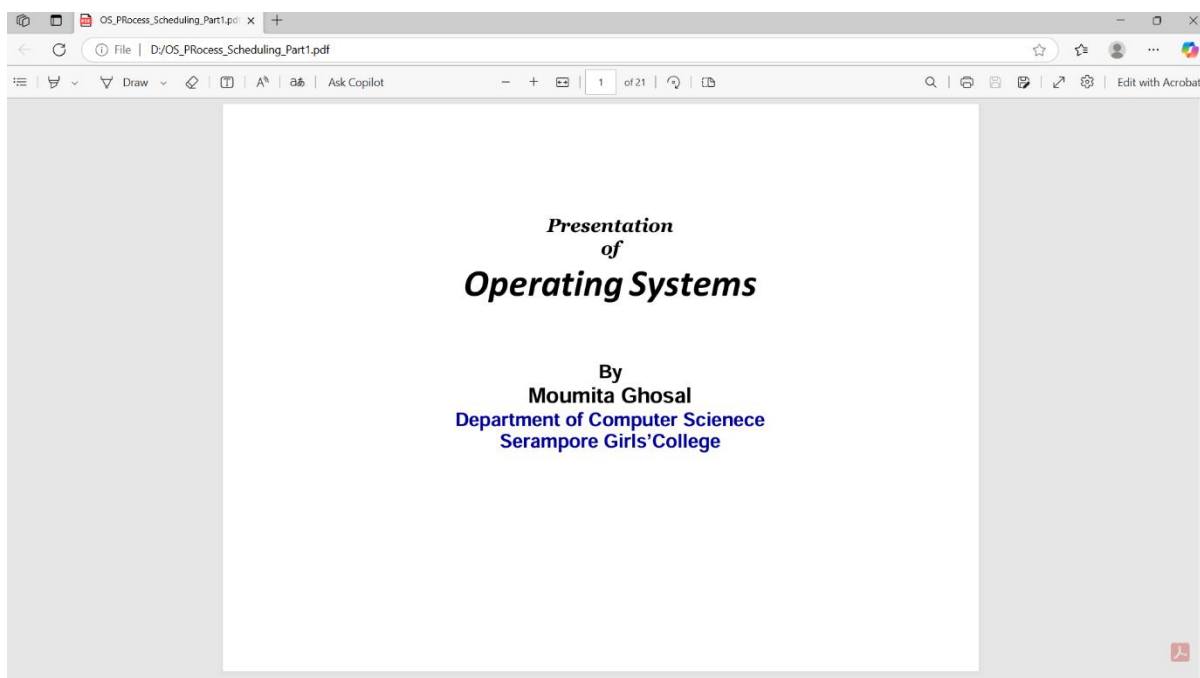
OS_PRocess_Scheduling_Part1.pd ×

File | D:/OS_PRocess_Scheduling_Part1.pdf

Draw | A | Ask Copilot | 1 of 21 | Edit with Acrobat

Presentation
of
Operating Systems

By
Moumita Ghosal
Department of Computer Scienece
Serampore Girls'College